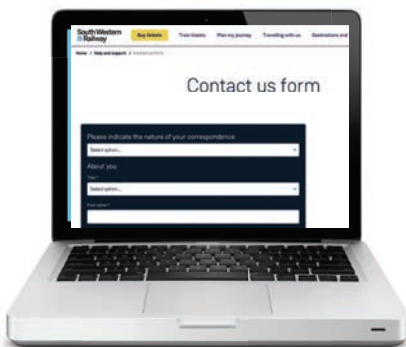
South Western Railway

Buy tickets

Train tickets

Plan my journey

Travelling with us

Destinations and

Home / Help and support / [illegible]

Contact us form

Please indicate the nature of your correspondence

Select option...

About you

Title *

Select option...

First name *